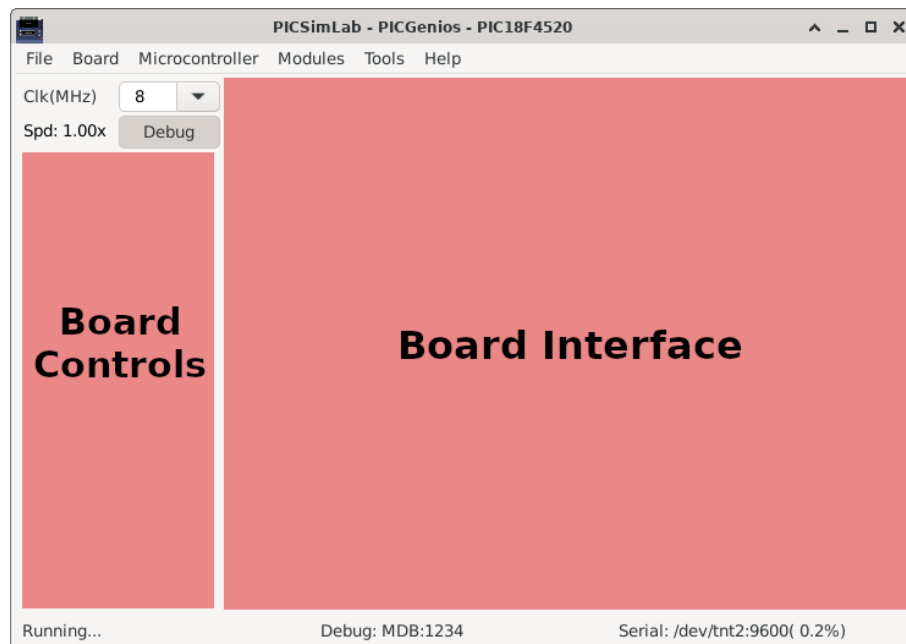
PICSimLab - PICGenios - PIC18F4520

File Board Microcontroller Modules Tools Help

Clk(MHz) 8

Spd: 1.00x Debug

Board Controls

Board Interface

Running... Debug: MDB:1234 Serial: /dev/tnt2:9600( 0.2%)